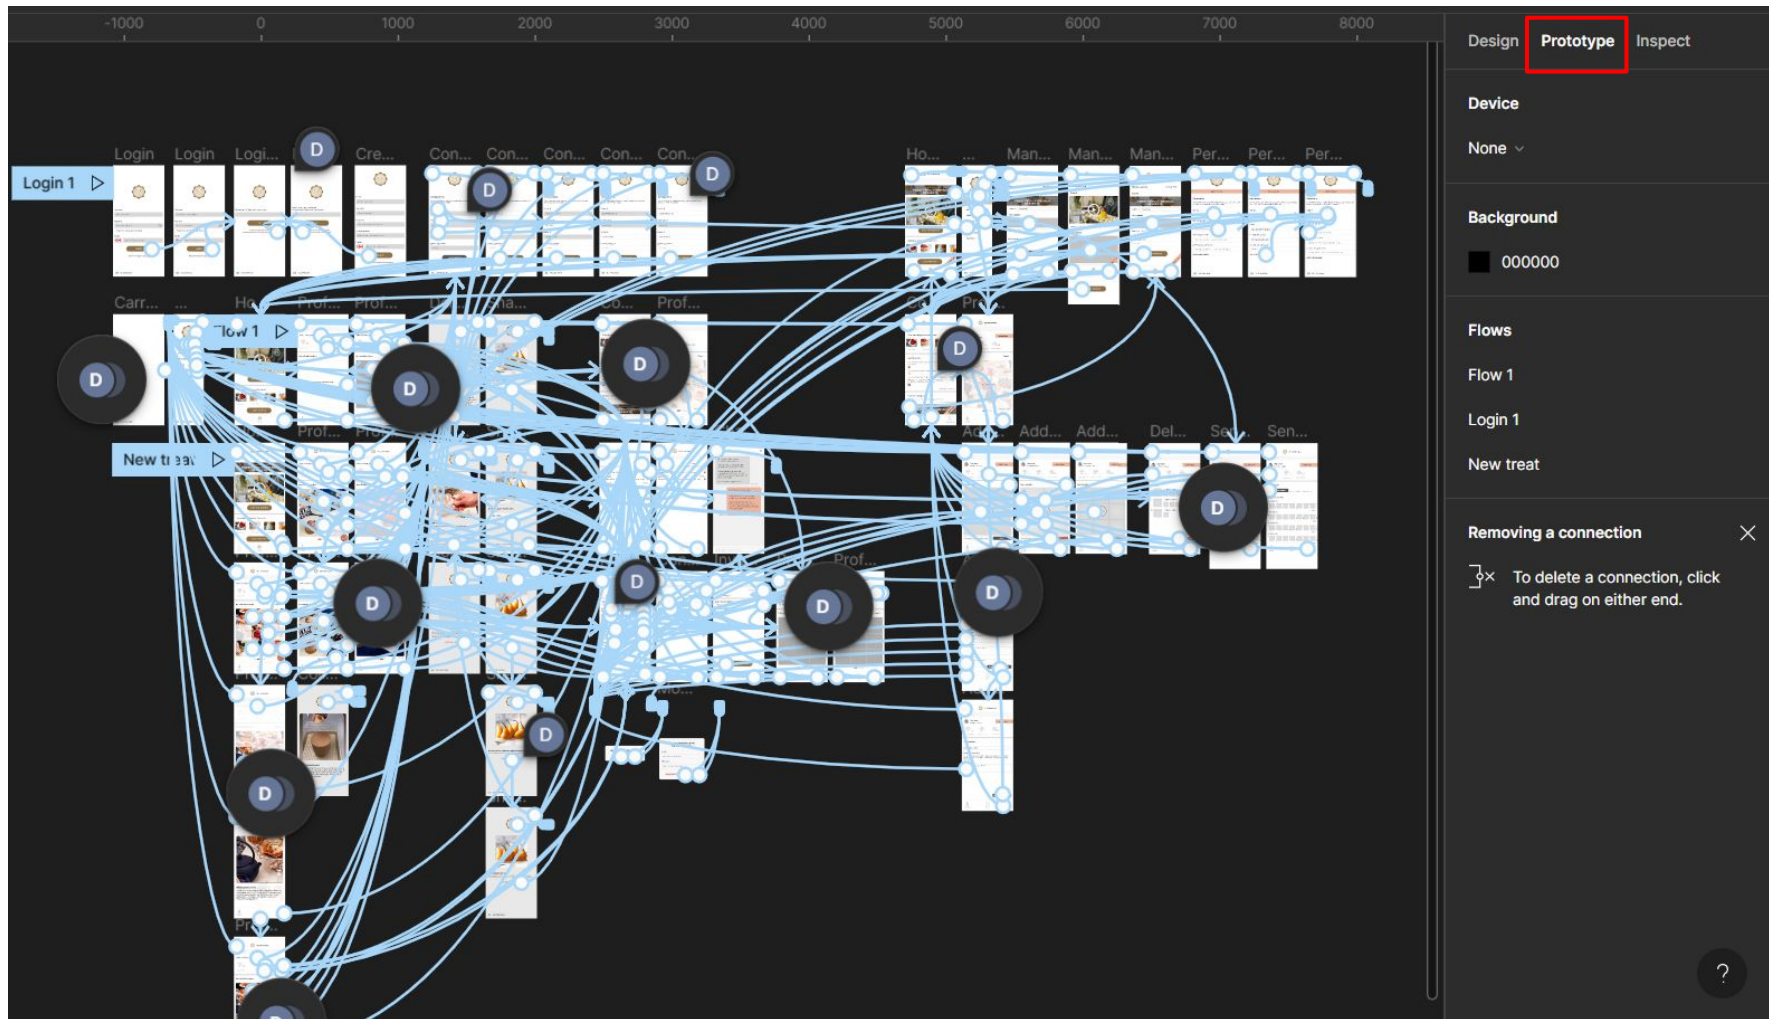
-1000 0 1000 2000 3000 4000 5000 6000 7000 8000

Login Login Logi... Cre... Con... Con... Con... Con... Con... Ho... ... Man... Man... Man... Per... Per... Per...

Login 1

Carr... ... He... Prof... Prof... Sha... Co... Prof... Pr...

Flow 1

Prof... Pro... Add... Add... Add... Del... Se... Sen...

New treat

Prof...

D

Design Prototype Inspect

Device

None

Background

000000

Flows

Flow 1

Login 1

New treat

Removing a connection

To delete a connection, click and drag on either end.

?